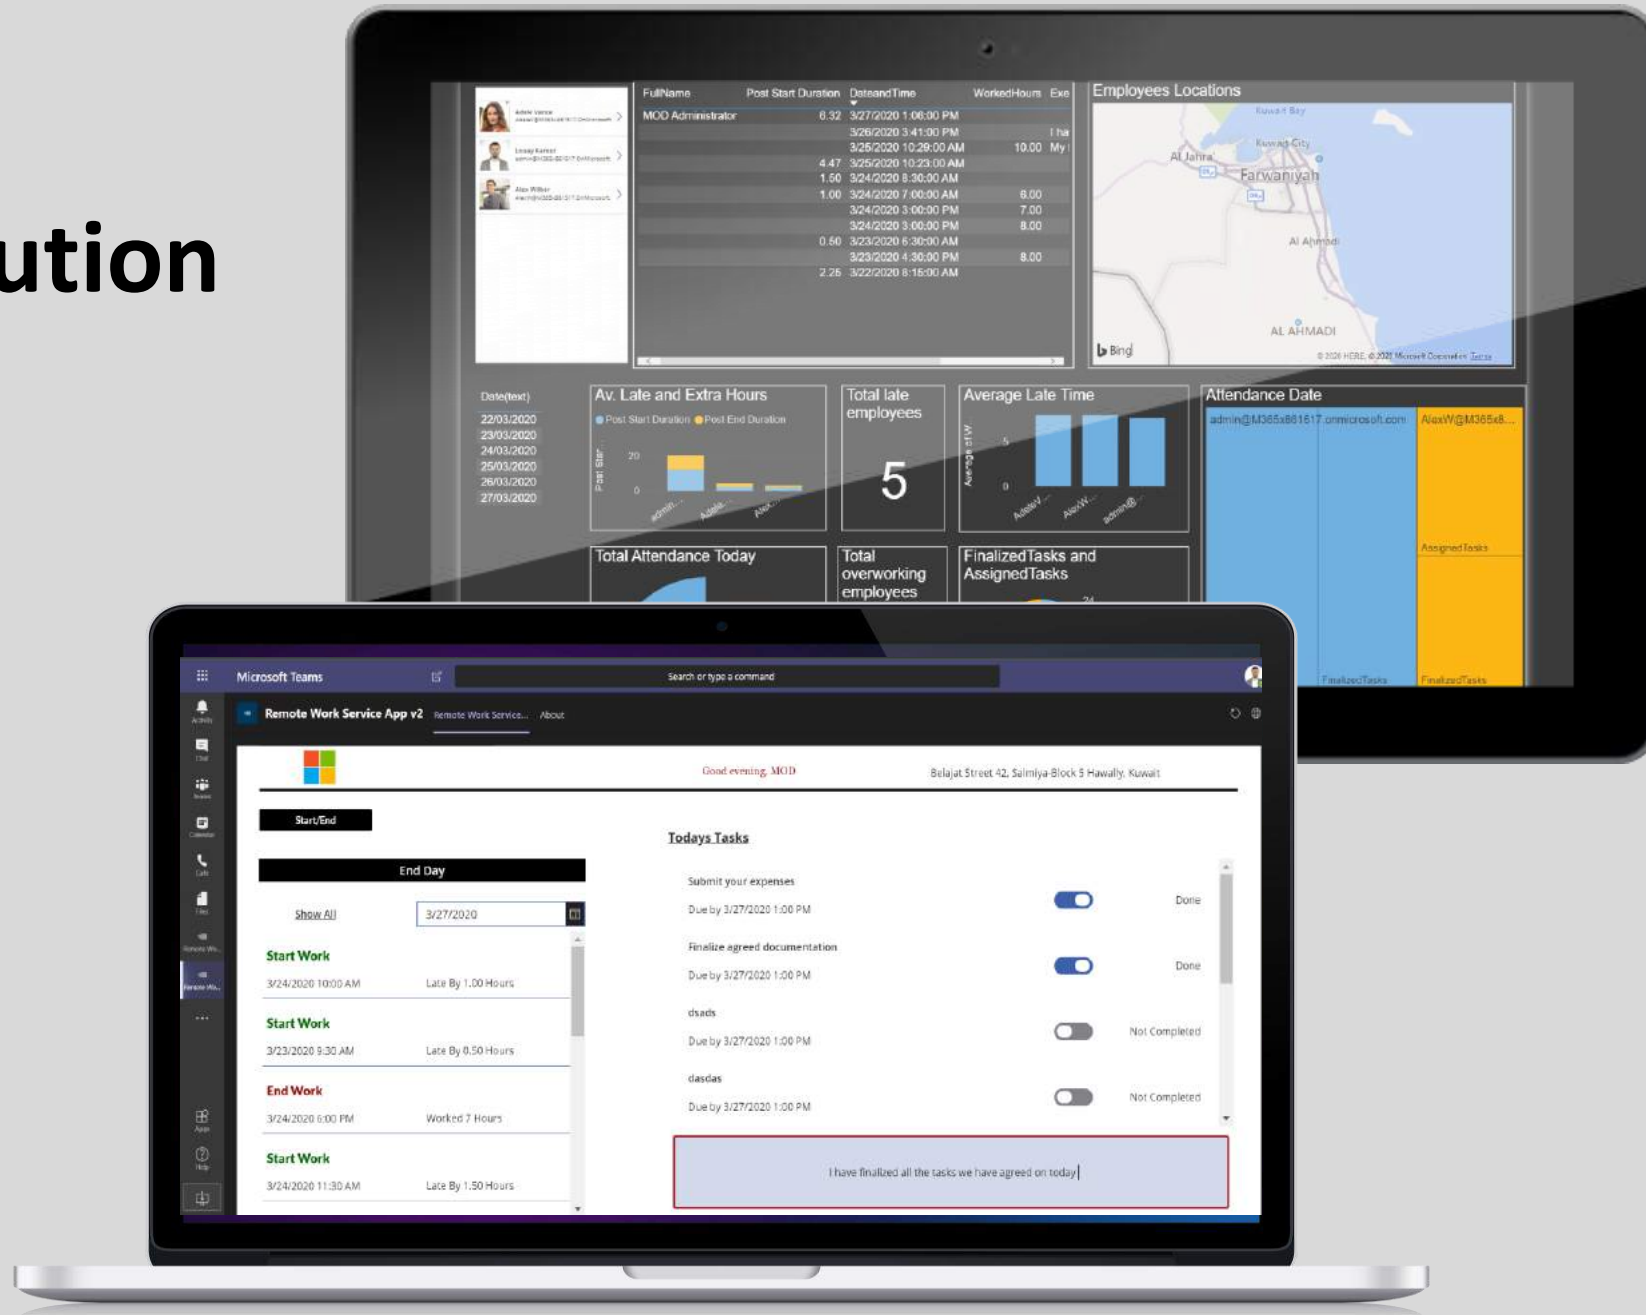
ution

| FullName | Post Start Duration | DateandTime | WorkedHours | Exe |
|---|---|---|---|---|
| MOD Administrator | 6.32 | 3/27/2020 1:06:00 PM | | |
| | | 3/26/2020 3:41:00 PM | | I ha |
| | | 3/25/2020 10:29:00 AM | 10.00 | My |
| | 4.47 | 3/25/2020 10:23:00 AM | | |
| | 1.50 | 3/24/2020 8:30:00 AM | | |
| | 1.00 | 3/24/2020 7:00:00 AM | 6.00 | |
| | | 3/24/2020 3:00:00 PM | 7.00 | |
| | | 3/24/2020 3:00:00 PM | 8.00 | |
| | 0.50 | 3/23/2020 6:30:00 AM | | |
| | | 3/23/2020 4:30:00 PM | 8.00 | |
| | 2.26 | 3/22/2020 8:15:00 AM | | |

Employees Locations
Kuwait Bay
Kuwait City
Al Jahra
Farwaniyah
Al Ahmadi
AL AHMADI
Bing

Date(text)
22/03/2020
23/03/2020
24/03/2020
25/03/2020
26/03/2020
27/03/2020

Av. Late and Extra Hours
Post Start Duration Post End Duration
20
0

Total late employees
5

Average Late Time
5
0

Attendance Date
admin@M365x861617.onmicrosoft.com
AlexW@M365x8...
AssignedTasks
FinalizedTasks
FinalizedTasks

Total Attendance Today

Total overworking employees

FinalizedTasks and AssignedTasks

Microsoft Teams
Search or type a command
Remote Work Service App v2
Remote Work Service...
About

Good evening, MOD
Belajat Street 42, Salmiya Block 5 Hawally, Kuwait

Start/End
End Day
Show All
3/27/2020

Start Work
3/24/2020 10:00 AM
Late By 1.00 Hours
Start Work
3/23/2020 9:30 AM
Late By 0.50 Hours
End Work
3/24/2020 6:00 PM
Worked 7 Hours
Start Work
3/24/2020 11:30 AM
Late By 1.50 Hours

Todays Tasks
Submit your expenses
Due by 3/27/2020 1:00 PM
Done
Finalize agreed documentation
Due by 3/27/2020 1:00 PM
Done
dsads
Due by 3/27/2020 1:00 PM
Not Completed
dasdas
Due by 3/27/2020 1:00 PM
Not Completed

I have finalized all the tasks we have agreed on today